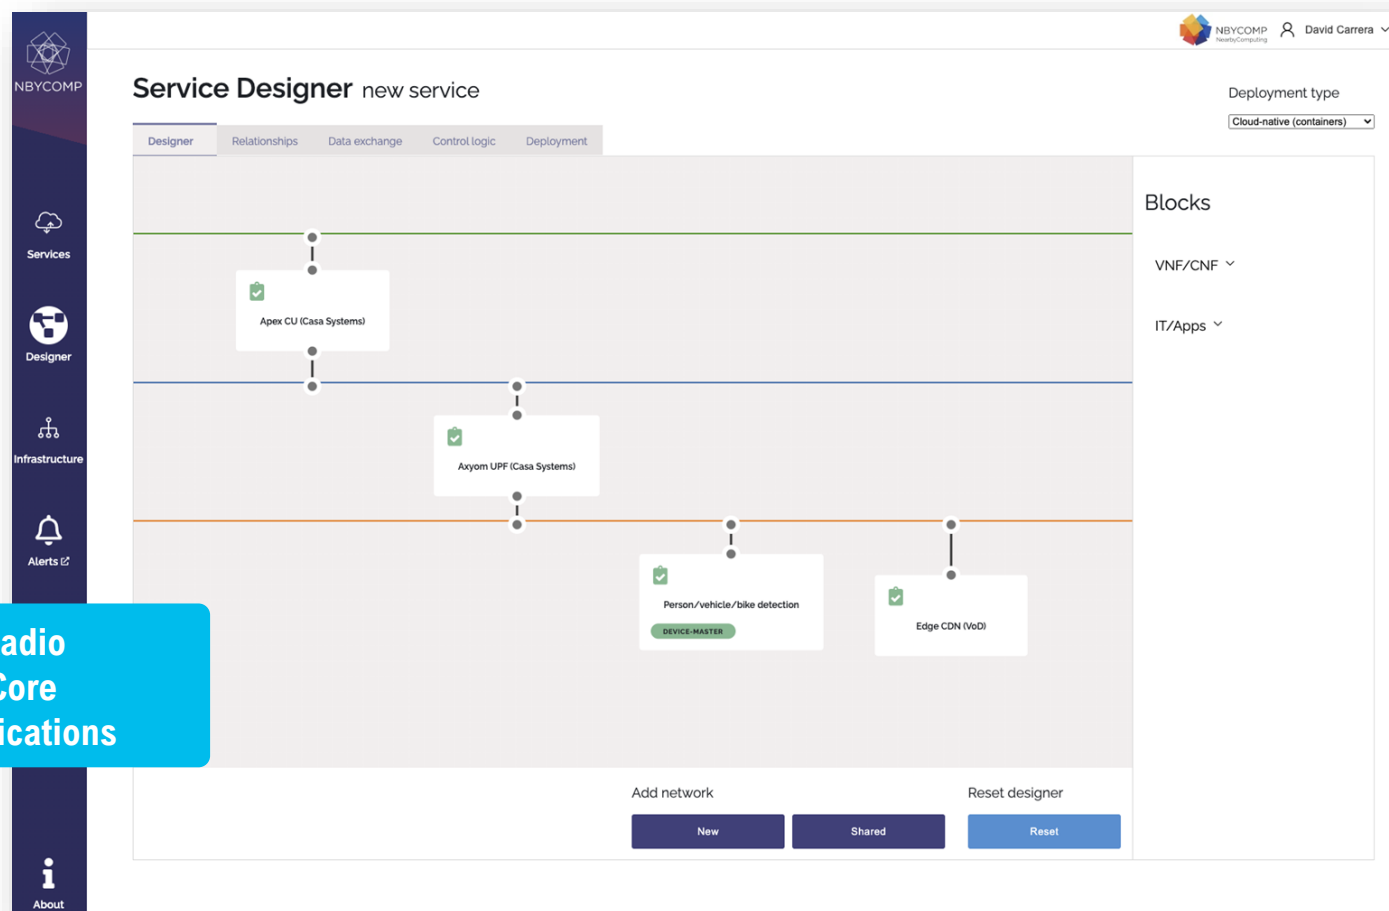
NBYCOMP

NBYCOMP NearbyComputing
David Carrera

Services
Designer
Infrastructure
Alerts
About

Service Designer new service

Deployment type
Cloud-native (containers)

Designer | Relationships | Data exchange | Control logic | Deployment

Apex CU (Casa Systems)

Axyom UPF (Casa Systems)

Person/vehicle/bike detection
DEVICE-MASTER

Edge CDN (VoD)

Blocks

VNF/CNF

IT/Apps

adio
Core
ications

Add network
New
Shared

Reset designer
Reset